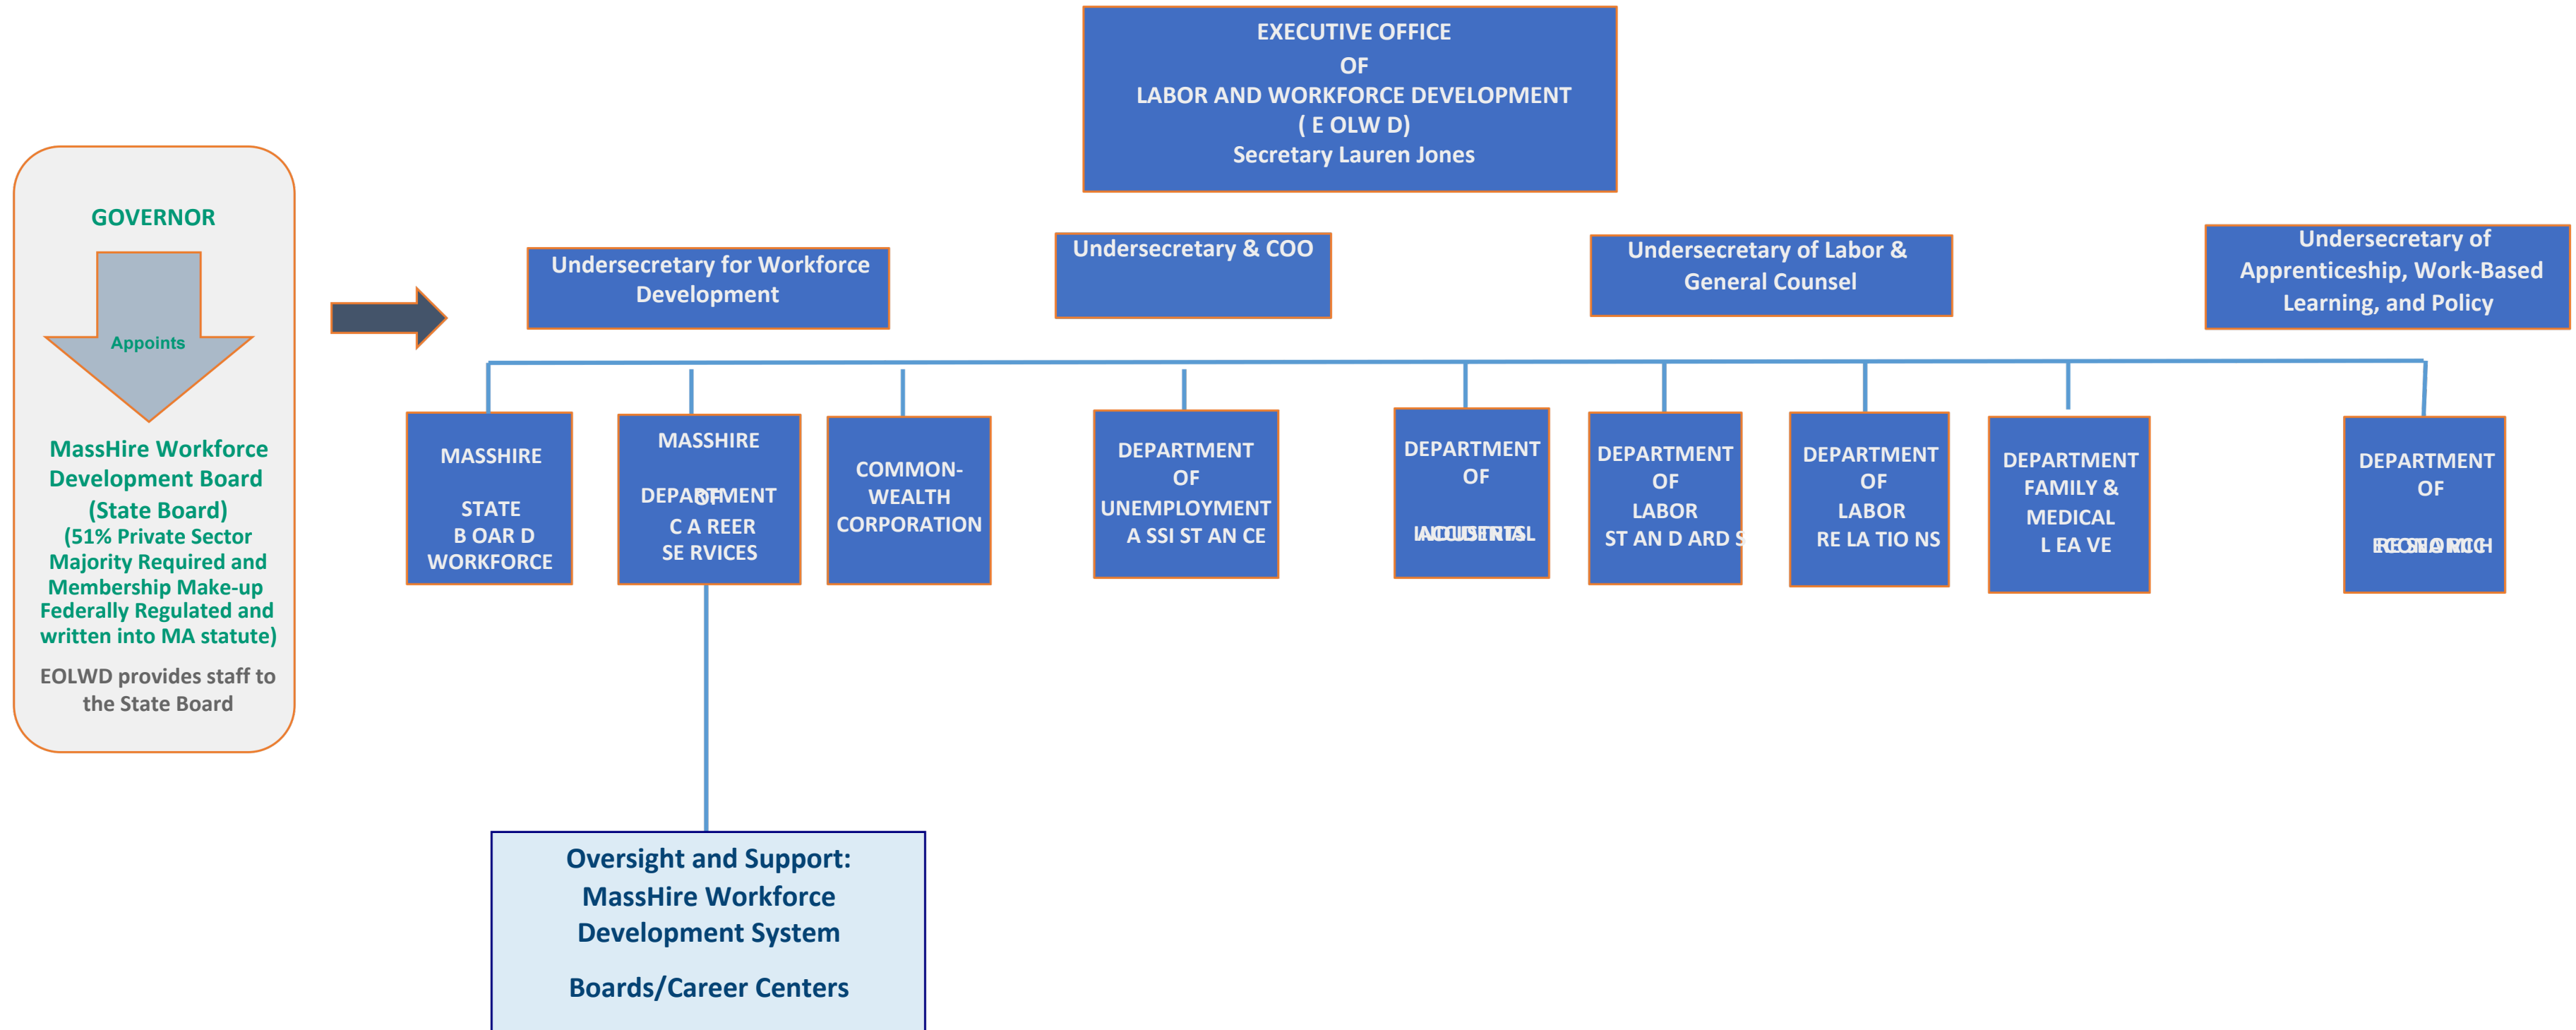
EXECUTIVE OFFICE
OF
LABOR AND WORKFORCE DEVELOPMENT
( E OLW D)
Secretary Lauren Jones

GOVERNOR

Appoints

MassHire Workforce Development Board (State Board)
(51% Private Sector Majority Required and Membership Make-up Federally Regulated and written into MA statute)

EOLWD provides staff to the State Board

Undersecretary for Workforce Development

Undersecretary & COO

Undersecretary of Labor & General Counsel

Undersecretary of Apprenticeship, Work-Based Learning, and Policy

MASSHIRE

STATE
B OAR D
WORKFORCE

MASSHIRE

DEPARTMENT
OF
C A REER
SE RVICES

COMMON-
WEALTH
CORPORATION

DEPARTMENT
OF
UNEMPLOYMENT
A SSI ST AN CE

DEPARTMENT
OF
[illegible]

DEPARTMENT
OF
LABOR
ST AN D ARD S

DEPARTMENT
OF
LABOR
RE LA TIO NS

DEPARTMENT
FAMILY &
MEDICAL
L EA VE

DEPARTMENT
OF
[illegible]

Oversight and Support:
MassHire Workforce Development System

Boards/Career Centers